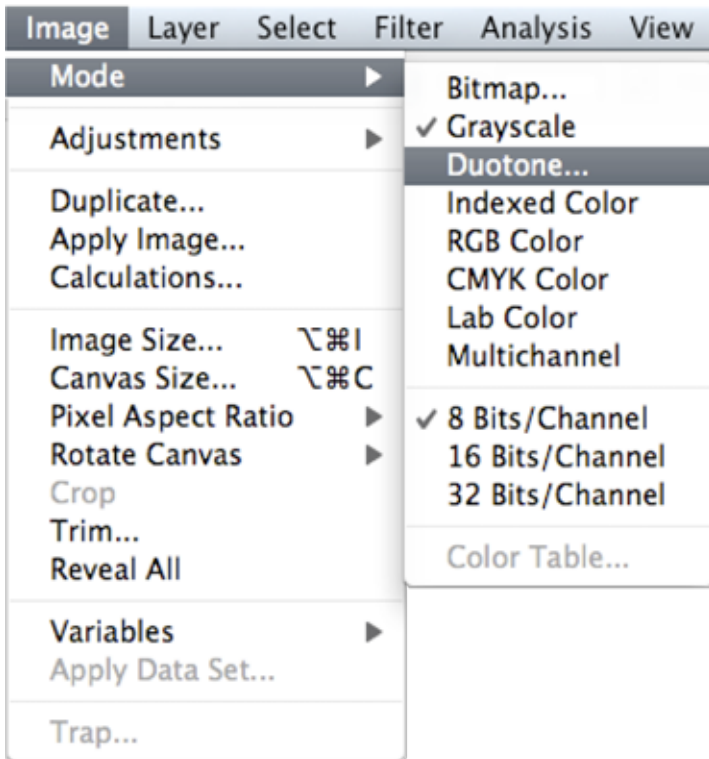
Image Layer Select Filter Analysis View

Mode ▶

Adjustments ▶

Duplicate...
Apply Image...
Calculations...

Image Size... ⌥⌘I
Canvas Size... ⌥⌘C
Pixel Aspect Ratio ▶
Rotate Canvas ▶
Crop
Trim...
Reveal All

Variables ▶
Apply Data Set...

Trap...

Bitmap...
✓ Grayscale
Duotone...
Indexed Color
RGB Color
CMYK Color
Lab Color
Multichannel

✓ 8 Bits/Channel
16 Bits/Channel
32 Bits/Channel

Color Table...